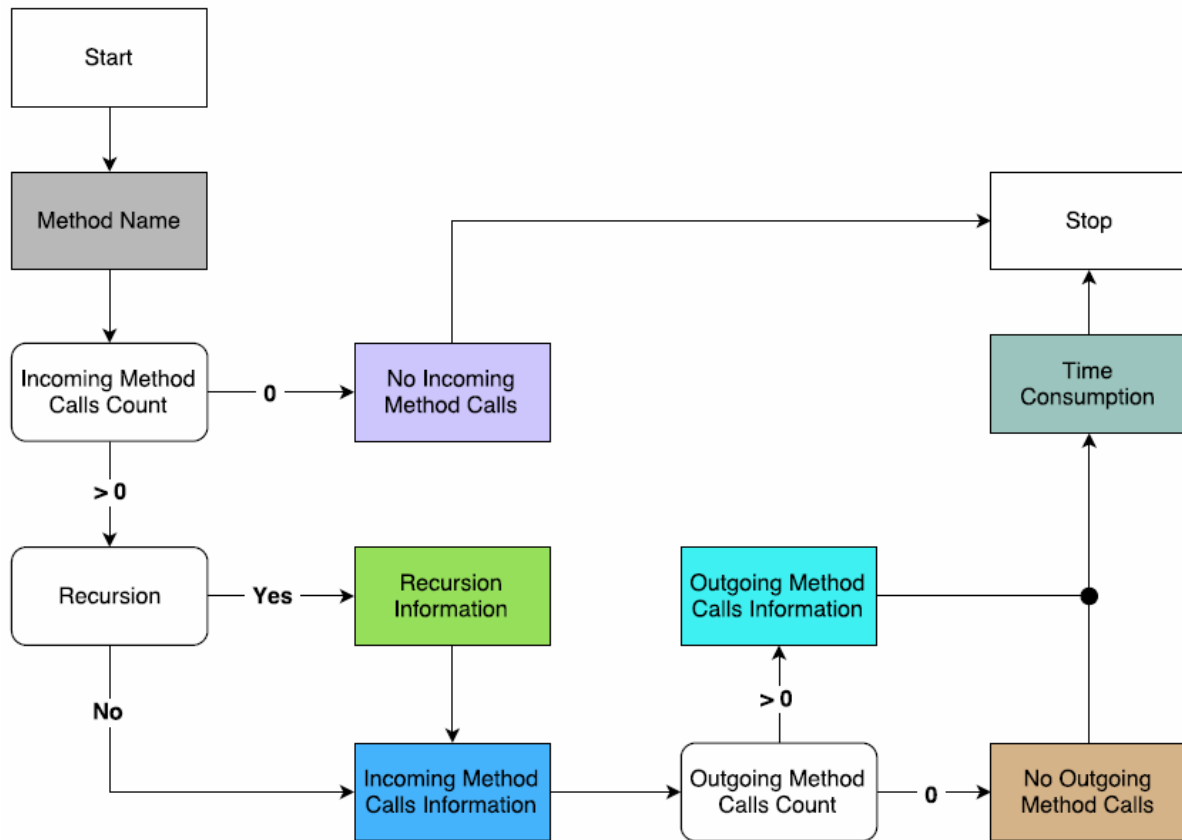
Start

Method Name

Stop

Incoming Method Calls Count

0

No Incoming Method Calls

Time Consumption

> 0

Recursion

Yes

Recursion Information

Outgoing Method Calls Information

> 0

No

Incoming Method Calls Information

Outgoing Method Calls Count

0

No Outgoing Method Calls